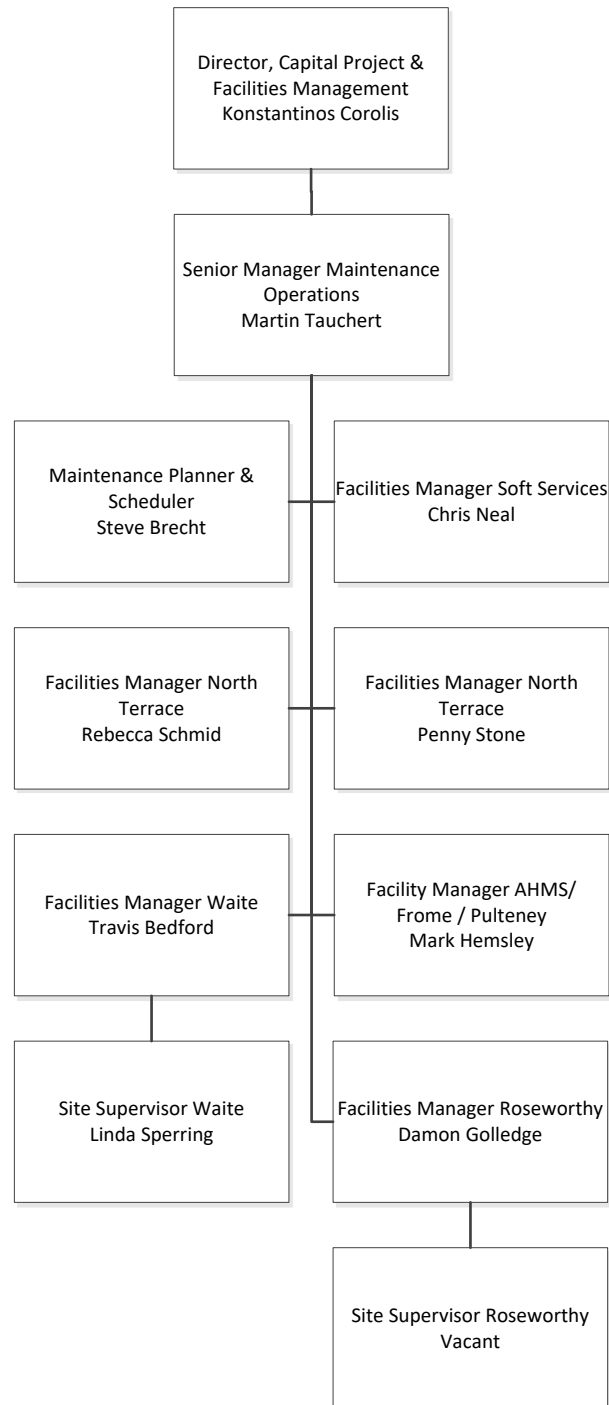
Director, Capital Project & Facilities Management
Konstantinos Corolis

Senior Manager Maintenance Operations
Martin Tauchert

Maintenance Planner & Scheduler
Steve Brecht

Facilities Manager Soft Services
Chris Neal

Facilities Manager North Terrace
Rebecca Schmid

Facilities Manager North Terrace
Penny Stone

Facilities Manager Waite
Travis Bedford

Facility Manager AHMS/ Frome / Pulteney
Mark Hemsley

Site Supervisor Waite
Linda Sperring

Facilities Manager Roseworthy
Damon Golledge

Site Supervisor Roseworthy
Vacant